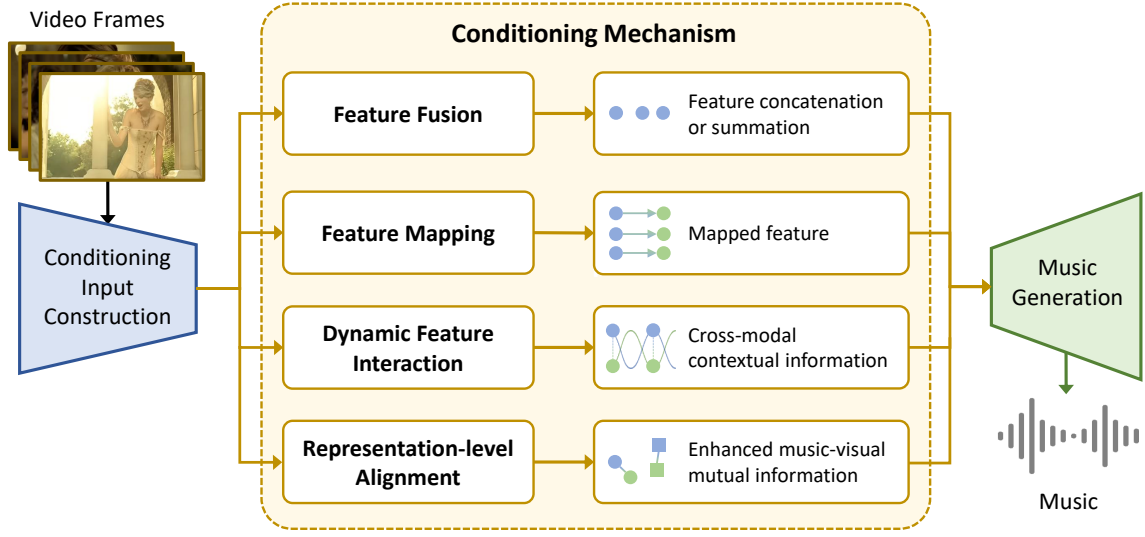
Video Frames

Conditioning Input Construction

Conditioning Mechanism

Feature Fusion

Feature concatenation or summation

Feature Mapping

Mapped feature

Dynamic Feature Interaction

Cross-modal contextual information

Representation-level Alignment

Enhanced music-visual mutual information

Music Generation

Music